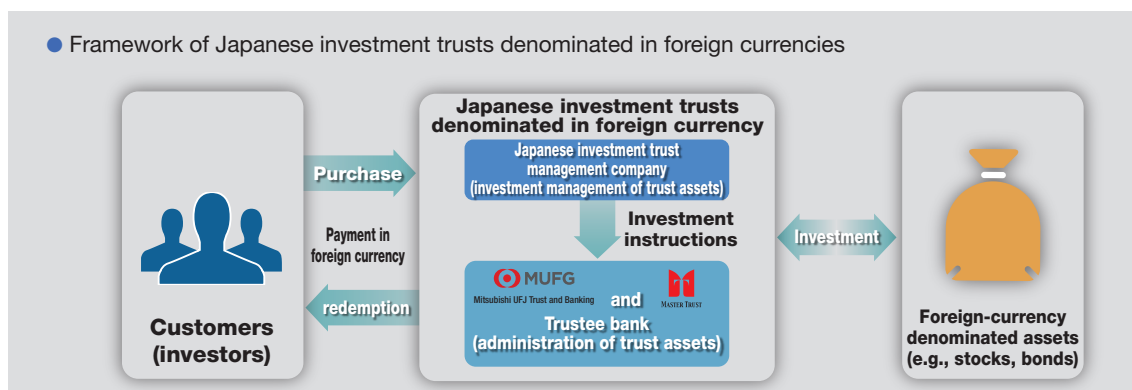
Framework of Japanese investment trusts denominated in foreign currencies

Customers (investors)

Purchase

Payment in foreign currency

redemption

Japanese investment trusts denominated in foreign currency

Japanese investment trust management company (investment management of trust assets)

Investment instructions

MUFG
Mitsubishi UFJ Trust and Banking

and

MASTER TRUST

Trustee bank (administration of trust assets)

Investment

Foreign-currency denominated assets (e.g., stocks, bonds)